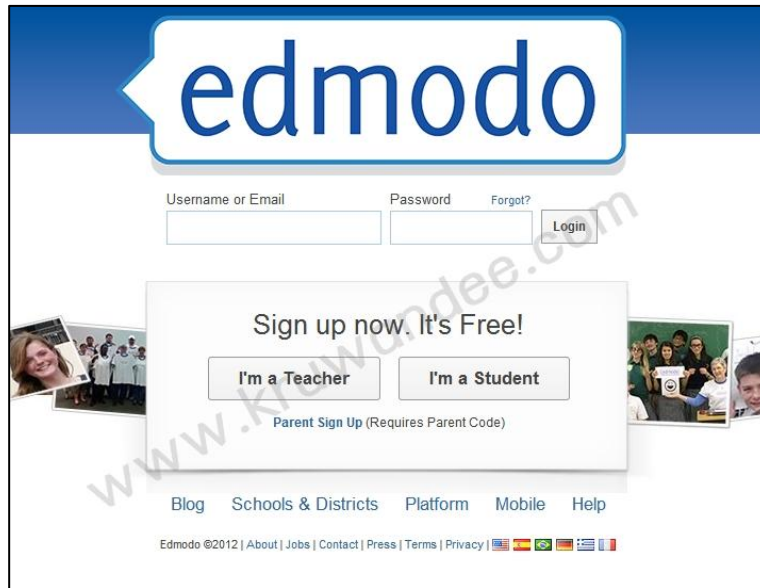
edmodo

Username or Email

Password Forgot?

Login

Sign up now. It's Free!

I'm a Teacher

I'm a Student

Parent Sign Up (Requires Parent Code)

www.kruwandee.com

Blog Schools & Districts Platform Mobile Help

Edmodo ©2012 | About | Jobs | Contact | Press | Terms | Privacy |